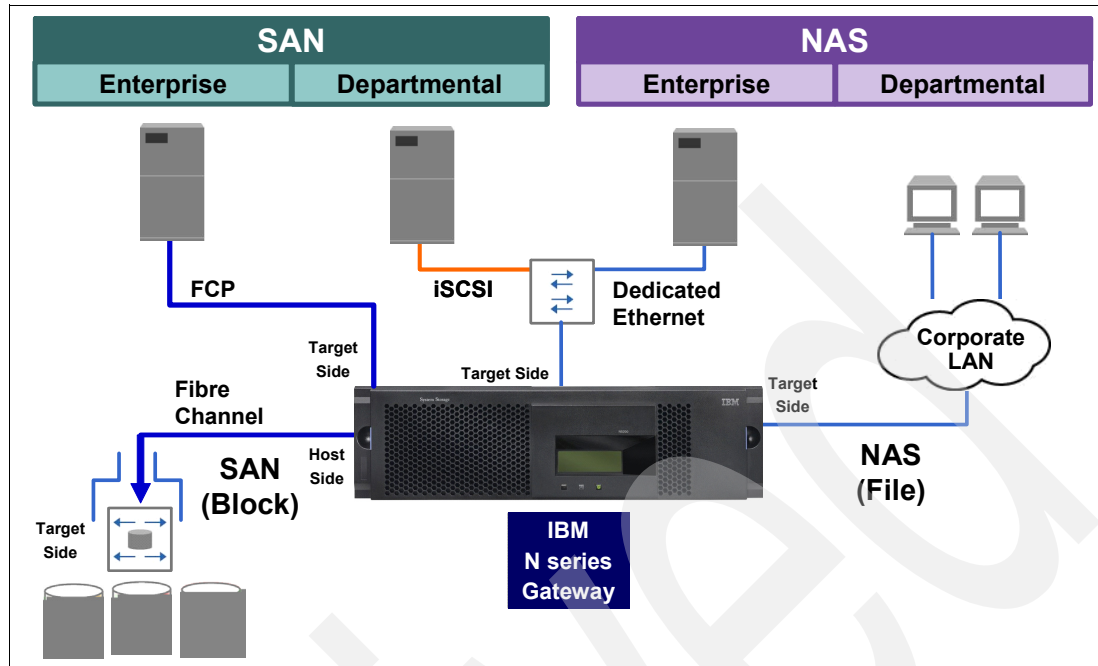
SAN

Enterprise | Departmental

NAS

Enterprise | Departmental

FCP

iSCSI

Dedicated Ethernet

Corporate LAN

Target Side

Target Side

Target Side

Fibre Channel

Host Side

SAN (Block)

NAS (File)

Target Side

IBM

IBM N series Gateway